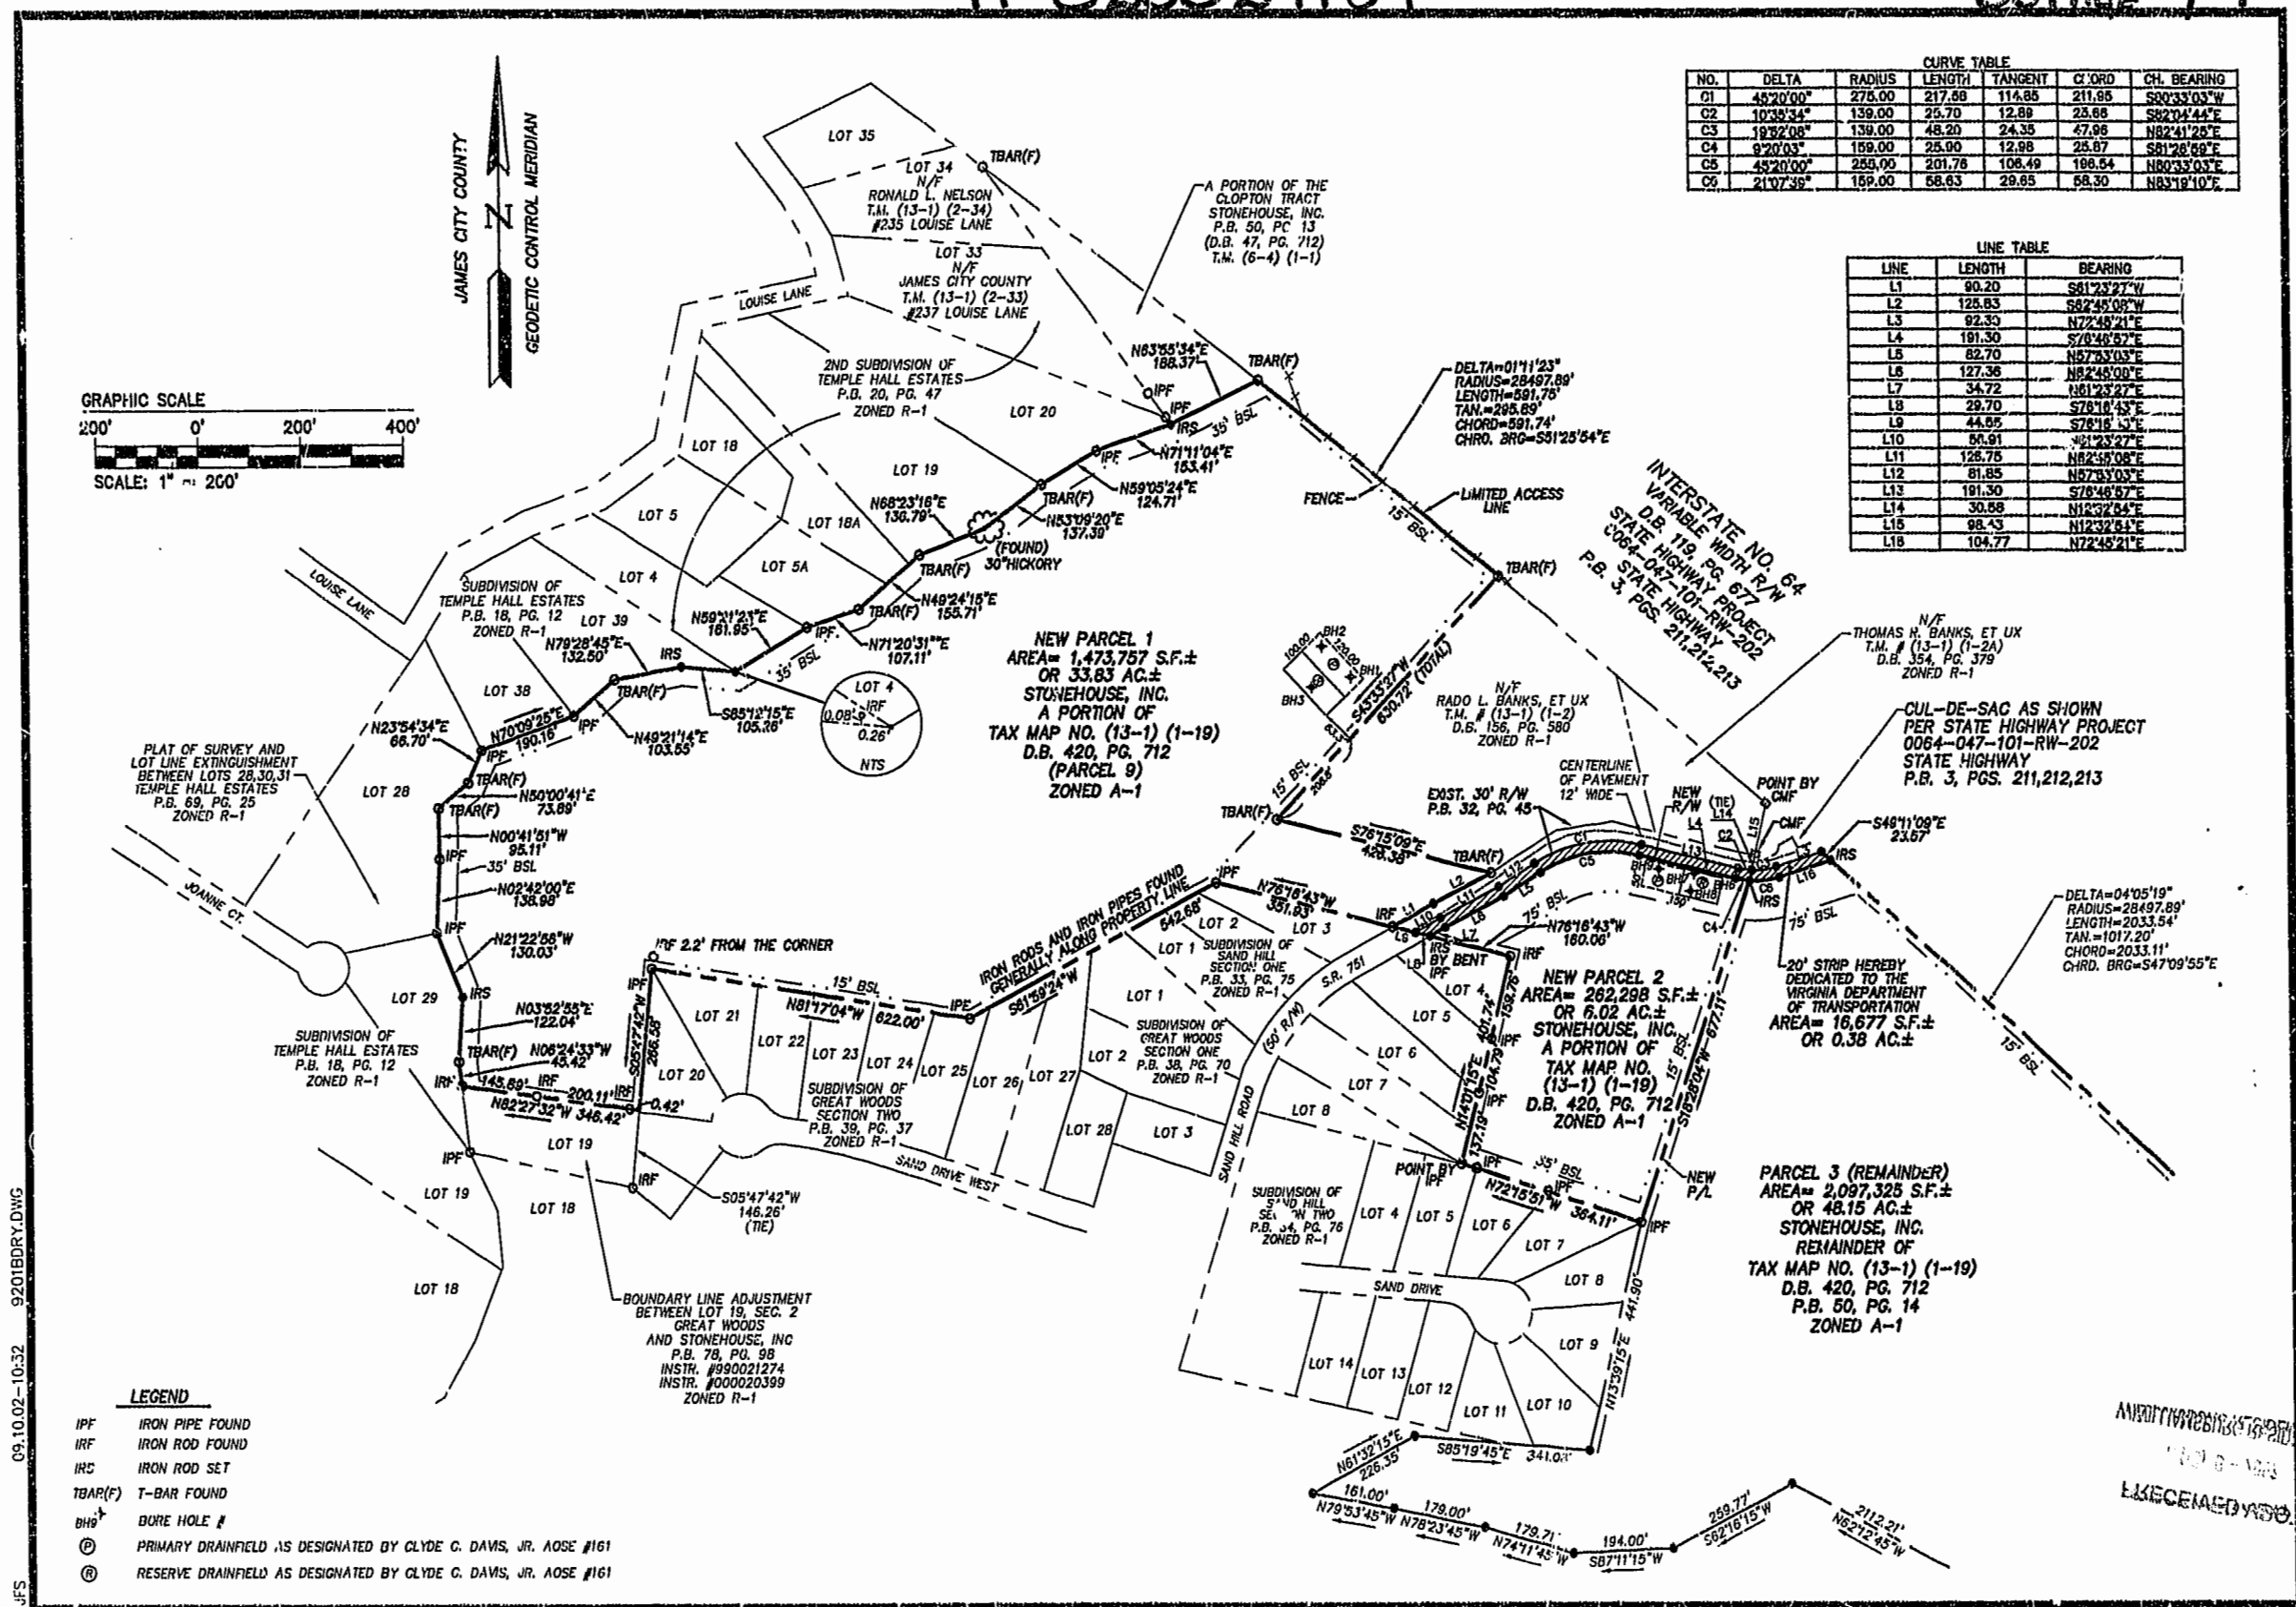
CURVE TABLE

| NO. | DELTA | RADIUS | LENGTH | TANGENT | CHORD | CH. BEARING |
|---|---|---|---|---|---|---|
| C1 | 45°20'00" | 275.00 | 217.58 | 114.85 | 211.95 | S80°33'03"W |
| C2 | 10°35'34" | 139.00 | 25.70 | 12.89 | 25.66 | S82°04'44"E |
| C3 | 19°52'08" | 139.00 | 48.20 | 24.35 | 47.96 | N82°41'25"E |
| C4 | 9°20'03" | 159.00 | 25.90 | 12.98 | 25.87 | S81°28'59"E |
| C5 | 45°20'00" | 255.00 | 201.76 | 106.49 | 196.54 | N80°33'03"E |
| C6 | 21°07'36" | 159.00 | 58.63 | 29.65 | 58.30 | N83°19'10"E |

LINE TABLE

| LINE | LENGTH | BEARING |
|---|---|---|
| L1 | 90.20 | S61°23'27"W |
| L2 | 125.83 | S82°45'08"W |
| L3 | 92.30 | N72°45'21"E |
| L4 | 191.30 | S76°46'57"E |
| L5 | 82.70 | N57°53'03"E |
| L6 | 127.36 | N82°45'08"E |
| L7 | 34.72 | N61°23'27"E |
| L8 | 29.70 | S76°16'43"E |
| L9 | 44.65 | S76°16'43"E |
| L10 | 56.91 | N61°23'27"E |
| L11 | 126.75 | N82°45'08"E |
| L12 | 81.85 | N57°53'03"E |
| L13 | 191.30 | S76°46'57"E |
| L14 | 30.58 | N12°32'54"E |
| L15 | 98.43 | N12°32'54"E |
| L16 | 104.77 | N72°45'21"E |

JAMES CITY COUNTY
N
GEODETIC CONTROL MERIDIAN

GRAPHIC SCALE
200' 0' 200' 400'
SCALE: 1" = 200'

LOT 35
LOT 34 N/F RONALD L. NELSON T.M. (13-1) (2-34) #235 LOUISE LANE
TBAR(F)
A PORTION OF THE CLOPTON TRACT STONEHOUSE, INC. P.B. 50, PC 13 (D.B. 47, PG. 712) T.M. (6-4) (1-1)
LOT 33 N/F JAMES CITY COUNTY T.M. (13-1) (2-33) #237 LOUISE LANE
LOUISE LANE
2ND SUBDIVISION OF TEMPLE HALL ESTATES P.B. 20, PG. 47 ZONED R-1
LOT 20
N63°55'34"E 188.37'
IPF
TBAR(F)
IRS
35' BSL
N71°11'04"E 153.41'
N59°05'24"E 124.71'
N53°09'20"E 137.39'
LOT 18
LOT 19
N68°23'16"E 130.79'
(FOUND) 30"HICKORY
LOT 5
LOT 18A
LOT 4
LOT 5A
TBAR(F)
N49°24'15"E 155.71'
N71°20'31"E 107.11'
N59°21'21"E 161.95'
LOUISE LANE
SUBDIVISION OF TEMPLE HALL ESTATES P.B. 18, PG. 12 ZONED R-1
LOT 39
N79°28'45"E 132.50'
IRS
LOT 38
S85°12'15"E 105.26'
N49°21'14"E 103.55'
LOT 4 IRF 0.08' 0.26' NTS
DELTA=01°11'23" RADIUS=28497.89' LENGTH=591.76' TAN.=295.89' CHORD=591.74' CHRD. BRG=S51°25'54"E
FENCE
15' BSL
LIMITED ACCESS LINE
INTERSTATE NO. 64 VARIABLE WIDTH R/W D.B. 119, PG. 677 STATE HIGHWAY PROJECT 0064-047-101-RW-202 STATE HIGHWAY P.B. 3, PGS. 211,212,213
TBAR(F)
NEW PARCEL 1 AREA= 1,473,757 S.F.± OR 33.83 AC.± STONEHOUSE, INC. A PORTION OF TAX MAP NO. (13-1) (1-19) D.B. 420, PG. 712 (PARCEL 9) ZONED A-1
BH2 BH1 BH3
S45°33'27"W 630.72' (TOTAL)
N/F RADO L. BANKS, ET UX T.M. # (13-1) (1-2) D.B. 156, PG. 580 ZONED R-1
N/F THOMAS H. BANKS, ET UX T.M. # (13-1) (1-2A) D.B. 354, PG. 379 ZONED R-1
CUL-DE-SAC AS SHOWN PER STATE HIGHWAY PROJECT 0064-047-101-RW-202 STATE HIGHWAY P.B. 3, PGS. 211,212,213
N23°54'34"E 66.70'
N70°09'25"E 190.16'
PLAT OF SURVEY AND LOT LINE EXTINGUISHMENT BETWEEN LOTS 28,30,31 TEMPLE HALL ESTATES P.B. 69, PG. 25 ZONED R-1
LOT 28
N50°00'41"E 73.89'
N00°41'51"W 95.11'
35' BSL
N02°42'00"E 136.98'
JOANNE CT.
CENTERLINE OF PAVEMENT 12' WIDE
EXIST. 30' R/W P.B. 32, PG. 45
NEW R/W (TIE)
POINT BY CMF
CMF
S49°11'09"E 23.67'
IRS
S76°15'09"E 426.38'
TBAR(F)
IPF
N76°16'43"W 351.53'
IRON RODS AND IRON PIPES FOUND GENERALLY ALONG PROPERTY LINE
542.68'
LOT 2 LOT 3 LOT 1
SUBDIVISION OF SAND HILL SECTION ONE P.B. 33, PG. 75 ZONED R-1
75' BSL
N76°16'43"W 160.06'
DELTA=04°05'19" RADIUS=28497.89' LENGTH=2033.54' TAN.=1017.20' CHORD=2033.11' CHRD. BRG=S47°09'55"E
20' STRIP HEREBY DEDICATED TO THE VIRGINIA DEPARTMENT OF TRANSPORTATION AREA= 16,677 S.F.± OR 0.38 AC.±
N21°22'58"W 130.03'
IRF 2.2' FROM THE CORNER
15' BSL
LOT 29
N03°52'53"E 122.04'
N81°17'04"W 622.00'
S61°59'24"W
LOT 21
S05°27'42"W 266.55
IPF
SUBDIVISION OF TEMPLE HALL ESTATES P.B. 18, PG. 12 ZONED R-1
TBAR(F)
N06°24'33"W 45.42'
145.89'
200.11'
N82°27'32"W 346.42'
0.42'
LOT 22 LOT 23 LOT 24 LOT 25 LOT 26 LOT 27 LOT 20
SUBDIVISION OF GREAT WOODS SECTION TWO P.B. 39, PG. 37 ZONED R-1
SUBDIVISION OF GREAT WOODS SECTION ONE P.B. 38, PG. 70 ZONED R-1
LOT 1 LOT 2 LOT 28 LOT 3
S.R. 751 (50' R/W) SAND HILL ROAD
IRS BY BENT IPF
LOT 4 LOT 5 LOT 6 LOT 7 LOT 8
N14°01'15"E 401.74' 104.79' 137.19'
NEW PARCEL 2 AREA= 262,298 S.F.± OR 6.02 AC.± STONEHOUSE, INC. A PORTION OF TAX MAP NO. (13-1) (1-19) D.B. 420, PG. 712 ZONED A-1
S16°28'04"W 677.11'
NEW P/L
PARCEL 3 (REMAINDER) AREA= 2,097,325 S.F.± OR 48.15 AC.± STONEHOUSE, INC. REMAINDER OF TAX MAP NO. (13-1) (1-19) D.B. 420, PG. 712 P.B. 50, PG. 14 ZONED A-1
LOT 19
SAND DRIVE WEST
IPF
LOT 19 LOT 18
IRF
S05°47'42"W 146.26' (TIE)
POINT BY IPF
35' BSL
N72°15'51"W 364.11'
SUBDIVISION OF SAND HILL SECTION TWO P.B. 34, PG. 76 ZONED R-1
LOT 4 LOT 5 LOT 6 LOT 7 LOT 8
SAND DRIVE
LOT 9
N13°39'15"E 441.90'
LOT 18
BOUNDARY LINE ADJUSTMENT BETWEEN LOT 19, SEC. 2 GREAT WOODS AND STONEHOUSE, INC P.B. 78, PG. 98 INSTR. #990021274 INSTR. #000020399 ZONED R-1
LOT 14 LOT 13 LOT 12 LOT 11 LOT 10
N61°32'15"E 226.35'
S85°19'45"E 341.03'
161.00' N79°53'45"W
179.00' N78°23'45"W
179.71' N74°11'45"W
194.00' S87°11'15"W
259.77' S82°16'15"W
2112.21' N62°12'45"W

LEGEND
IPF IRON PIPE FOUND
IRF IRON ROD FOUND
IRS IRON ROD SET
TBAR(F) T-BAR FOUND
BH9 BORE HOLE #
Ⓟ PRIMARY DRAINFIELD AS DESIGNATED BY CLYDE C. DAVIS, JR. AOSE #161
Ⓡ RESERVE DRAINFIELD AS DESIGNATED BY CLYDE C. DAVIS, JR. AOSE #161

09.10.02-10:32 9201BDRY.DWG
JFS
RECEIVED